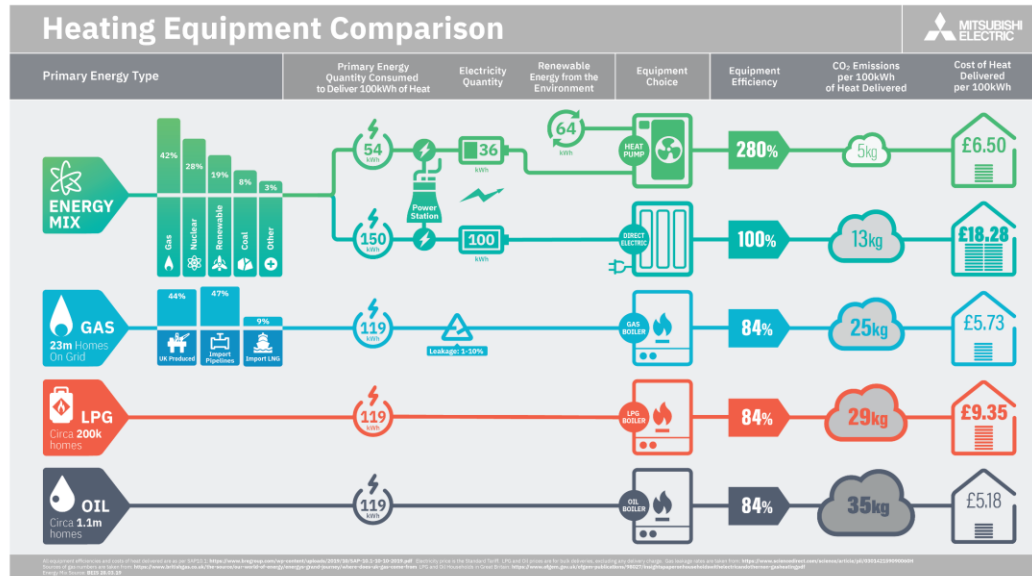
Heating Equipment Comparison

MITSUBISHI ELECTRIC

| Primary Energy Type | Primary Energy Quantity Consumed to Deliver 100kWh of Heat | Electricity Quantity | Renewable Energy from the Environment | Equipment Choice | Equipment Efficiency | $CO_2$ Emissions per 100kWh of Heat Delivered | Cost of Heat Delivered per 100kWh |
|---|---|---|---|---|---|---|---|
| ENERGY MIX | 54 kWh | 36 kWh | 64 kWh | HEAT PUMP | 280% | 5kg | £6.50 |
| | 150 kWh | 100 kWh | | DIRECT ELECTRIC | 100% | 13kg | £18.28 |
| GAS 23m Homes On Grid | 119 kWh | | | GAS BOILER | 84% | 25kg | £5.73 |
| LPG Circa 200k homes | 119 kWh | | | LPG BOILER | 84% | 29kg | £9.35 |
| OIL Circa 1.1m homes | 119 kWh | | | OIL BOILER | 84% | 35kg | £5.18 |

42% Gas
28% Nuclear
19% Renewable
8% Coal
3% Other

Power Station

44% UK Produced
47% Import Pipelines
9% Import LNG

Leakage: 1-10%

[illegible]